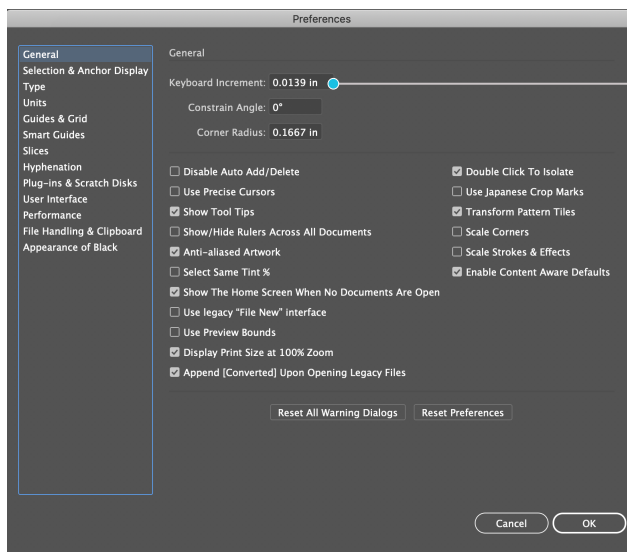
Preferences

General
Selection & Anchor Display
Type
Units
Guides & Grid
Smart Guides
Slices
Hyphenation
Plug-ins & Scratch Disks
User Interface
Performance
File Handling & Clipboard
Appearance of Black

General

Keyboard Increment: 0.0139 in

Constrain Angle: 0°

Corner Radius: 0.1667 in

☐ Disable Auto Add/Delete
☐ Use Precise Cursors
☑ Show Tool Tips
☐ Show/Hide Rulers Across All Documents
☑ Anti-aliased Artwork
☐ Select Same Tint %
☑ Show The Home Screen When No Documents Are Open
☐ Use legacy "File New" interface
☐ Use Preview Bounds
☑ Display Print Size at 100% Zoom
☑ Append [Converted] Upon Opening Legacy Files

☑ Double Click To Isolate
☐ Use Japanese Crop Marks
☑ Transform Pattern Tiles
☐ Scale Corners
☐ Scale Strokes & Effects
☑ Enable Content Aware Defaults

Reset All Warning Dialogs
Reset Preferences

Cancel
OK